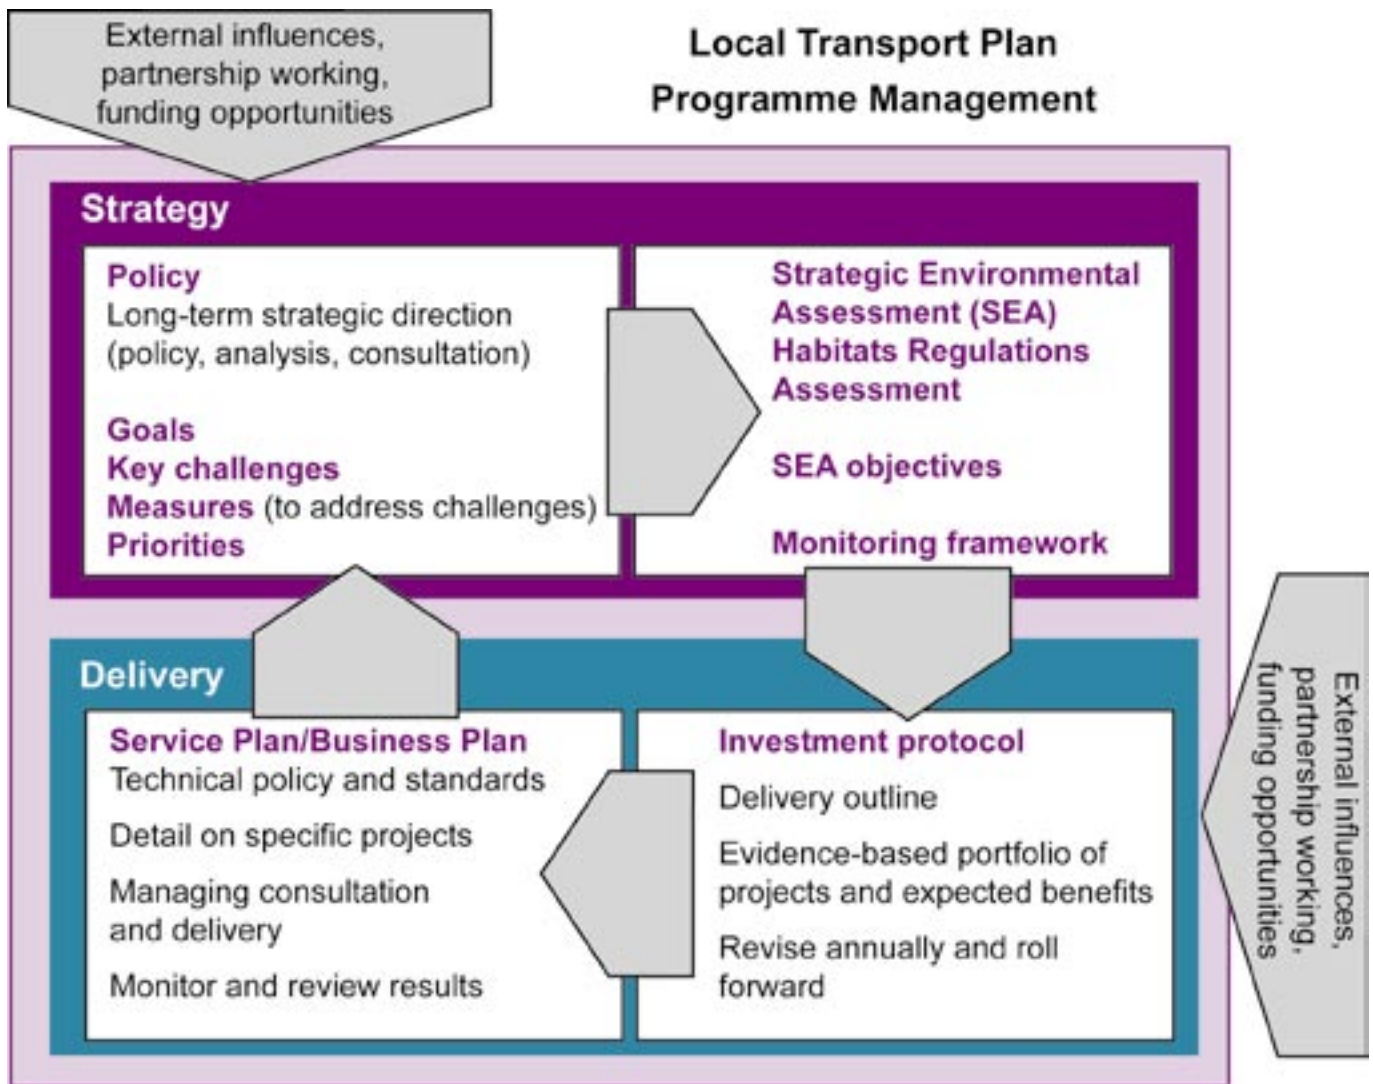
External influences, partnership working, funding opportunities

Local Transport Plan
Programme Management

Strategy

Policy
Long-term strategic direction (policy, analysis, consultation)

Goals
Key challenges
Measures (to address challenges)
Priorities

Strategic Environmental Assessment (SEA)
Habitats Regulations Assessment

SEA objectives

Monitoring framework

Delivery

Service Plan/Business Plan
Technical policy and standards

Detail on specific projects

Managing consultation and delivery

Monitor and review results

Investment protocol

Delivery outline

Evidence-based portfolio of projects and expected benefits

Revise annually and roll forward

External influences, partnership working, funding opportunities